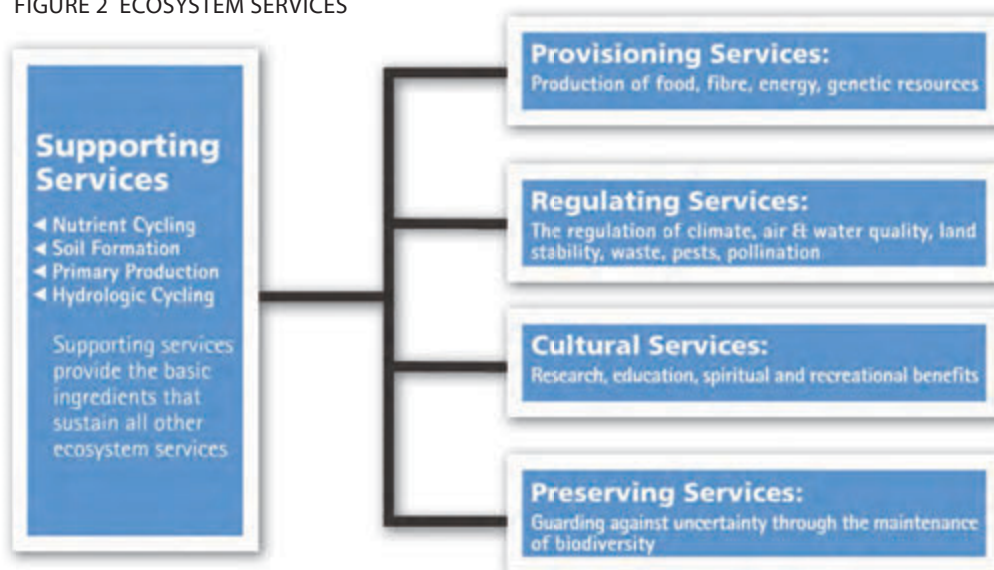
FIGURE 2 ECOSYSTEM SERVICES

Supporting Services

◄ Nutrient Cycling
◄ Soil Formation
◄ Primary Production
◄ Hydrologic Cycling

Supporting services provide the basic ingredients that sustain all other ecosystem services

Provisioning Services:
Production of food, fibre, energy, genetic resources

Regulating Services:
The regulation of climate, air & water quality, land stability, waste, pests, pollination

Cultural Services:
Research, education, spiritual and recreational benefits

Preserving Services:
Guarding against uncertainty through the maintenance of biodiversity